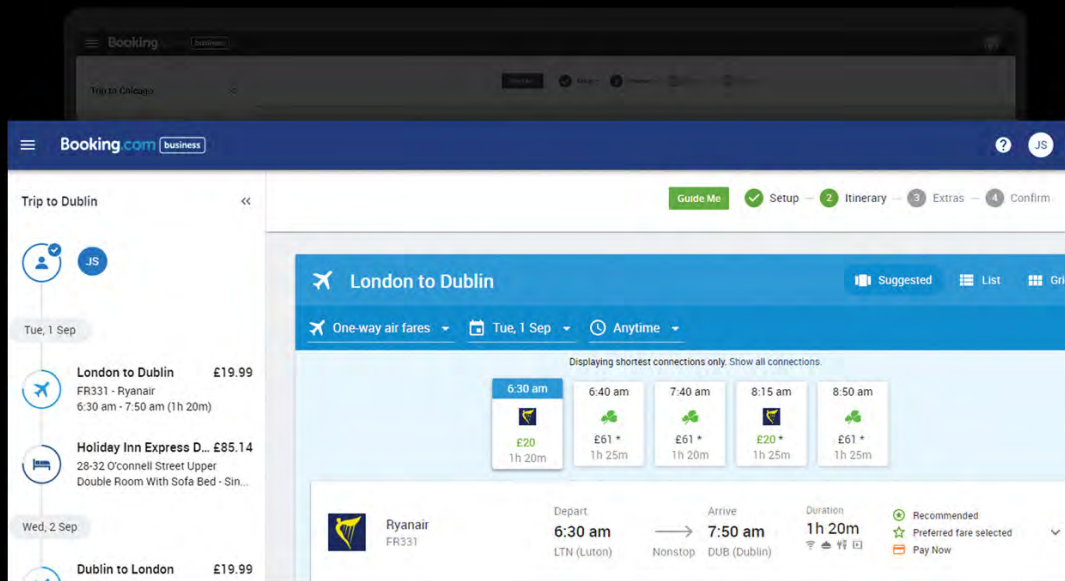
Booking business

Trip to Chicago

Booking.com business

JS

Trip to Dublin

JS

Tue, 1 Sep

London to Dublin £19.99
FR331 - Ryanair
6:30 am - 7:50 am (1h 20m)

Holiday Inn Express D... £85.14
28-32 O'connell Street Upper
Double Room With Sofa Bed - Sin...

Wed, 2 Sep

Dublin to London £19.99

Guide Me Setup 2 Itinerary 3 Extras 4 Confirm

London to Dublin

Suggested List Gri

One-way air fares Tue, 1 Sep Anytime

Displaying shortest connections only. Show all connections.

| 6:30 am | 6:40 am | 7:40 am | 8:15 am | 8:50 am |
|---|---|---|---|---|
| £20 | £61 * | £61 * | £20 * | £61 * |
| 1h 20m | 1h 25m | 1h 20m | 1h 25m | 1h 25m |

Ryanair
FR331

Depart
6:30 am
LTN (Luton)

Nonstop

Arrive
7:50 am
DUB (Dublin)

Duration
1h 20m

Recommended
Preferred fare selected
Pay Now